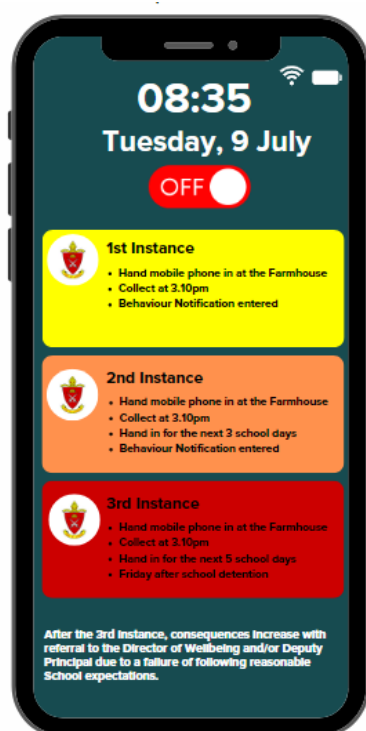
08:35

Tuesday, 9 July

OFF

1st Instance

- Hand mobile phone in at the Farmhouse
- Collect at 3.10pm
- Behaviour Notification entered

2nd Instance

- Hand mobile phone in at the Farmhouse
- Collect at 3.10pm
- Hand in for the next 3 school days
- Behaviour Notification entered

3rd Instance

- Hand mobile phone in at the Farmhouse
- Collect at 3.10pm
- Hand in for the next 5 school days
- Friday after school detention

After the 3rd instance, consequences increase with referral to the Director of Wellbeing and/or Deputy Principal due to a failure of following reasonable School expectations.